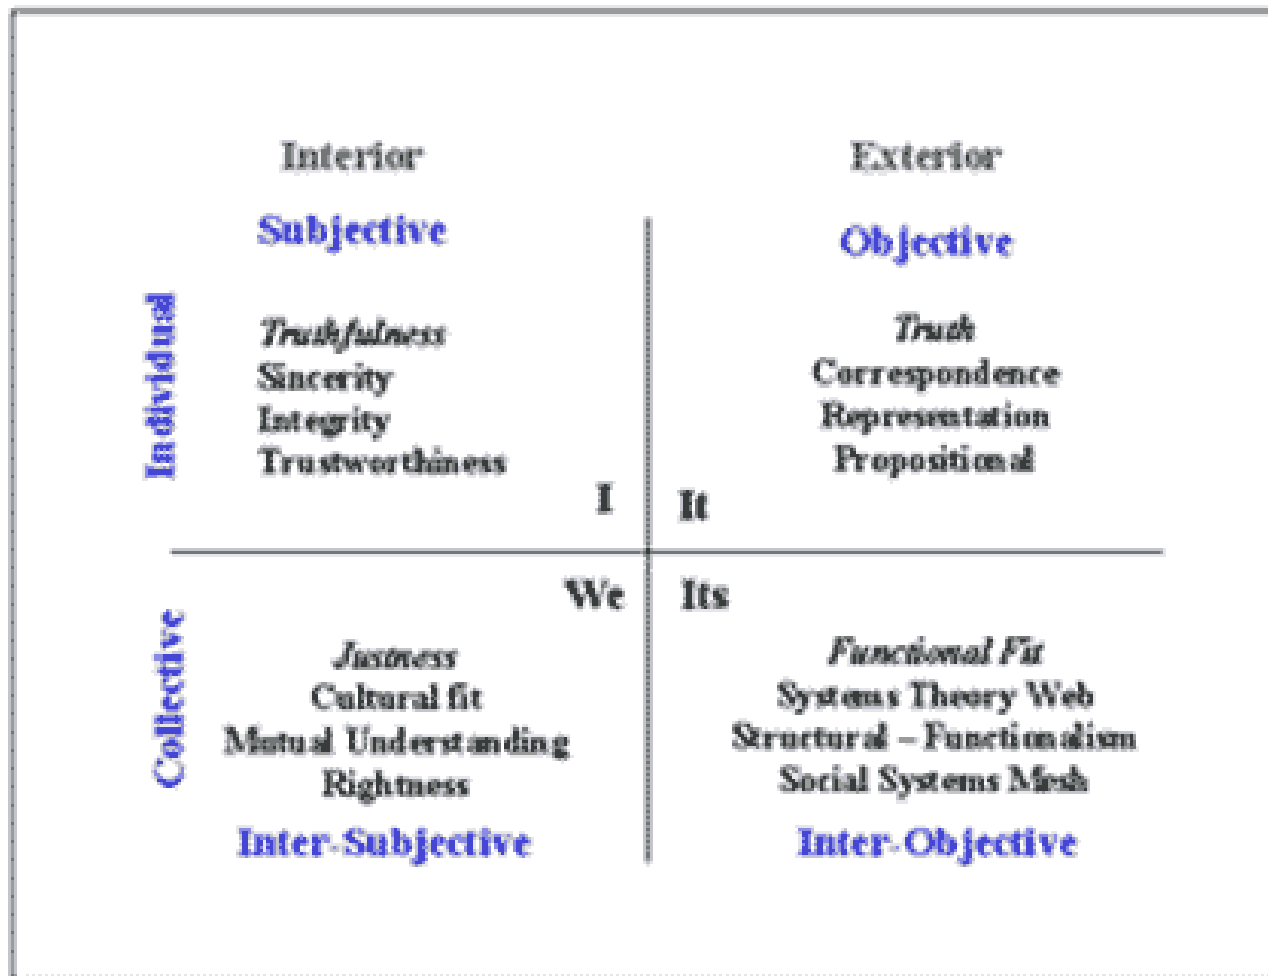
Interior

Exterior

Subjective

Objective

Individual

Truthfulness
Sincerity
Integrity
Trustworthiness

Truth
Correspondence
Representation
Propositional

I

It

We

Its

Collective

Justness
Cultural fit
Mutual Understanding
Rightness

Functional Fit
Systems Theory Web
Structural – Functionalism
Social Systems Mesh

Inter-Subjective

Inter-Objective